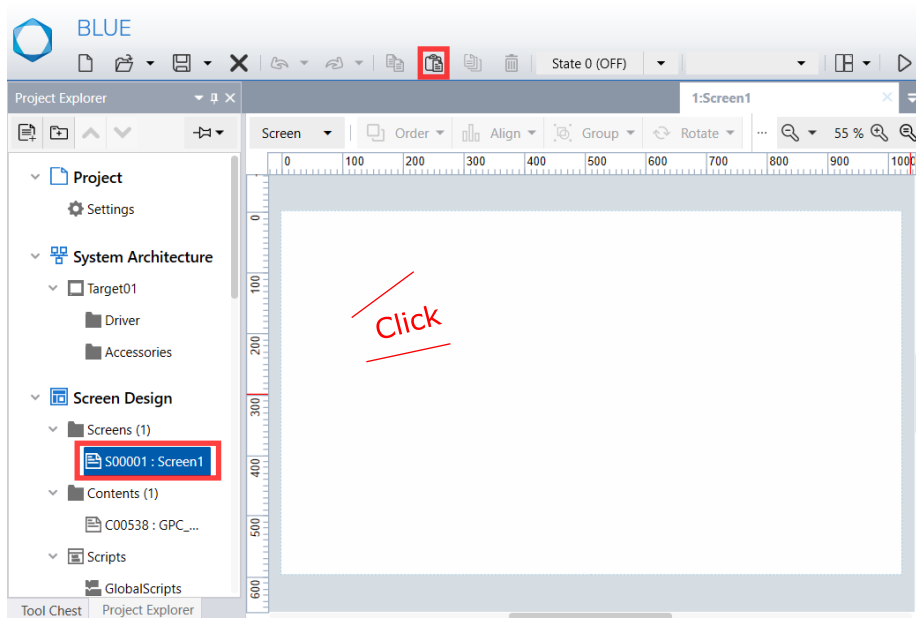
BLUE

State 0 (OFF)

Project Explorer

1:Screen1

Screen

Order

Align

Group

Rotate

55 %

0 100 200 300 400 500 600 700 800 900 100

0
100
200
300
400
500
600

Project

Settings

System Architecture

Target01

Driver

Accessories

Screen Design

Screens (1)

S00001 : Screen1

Contents (1)

C00538 : GPC_...

Scripts

GlobalScripts

Click

Tool Chest

Project Explorer